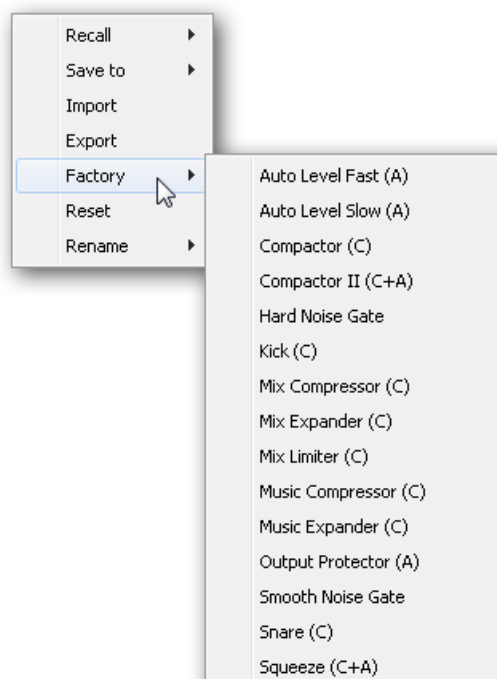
Recall
Save to
Import
Export
Factory
Reset
Rename

Auto Level Fast (A)
Auto Level Slow (A)
Compactor (C)
Compactor II (C+A)
Hard Noise Gate
Kick (C)
Mix Compressor (C)
Mix Expander (C)
Mix Limiter (C)
Music Compressor (C)
Music Expander (C)
Output Protector (A)
Smooth Noise Gate
Snare (C)
Squeeze (C+A)